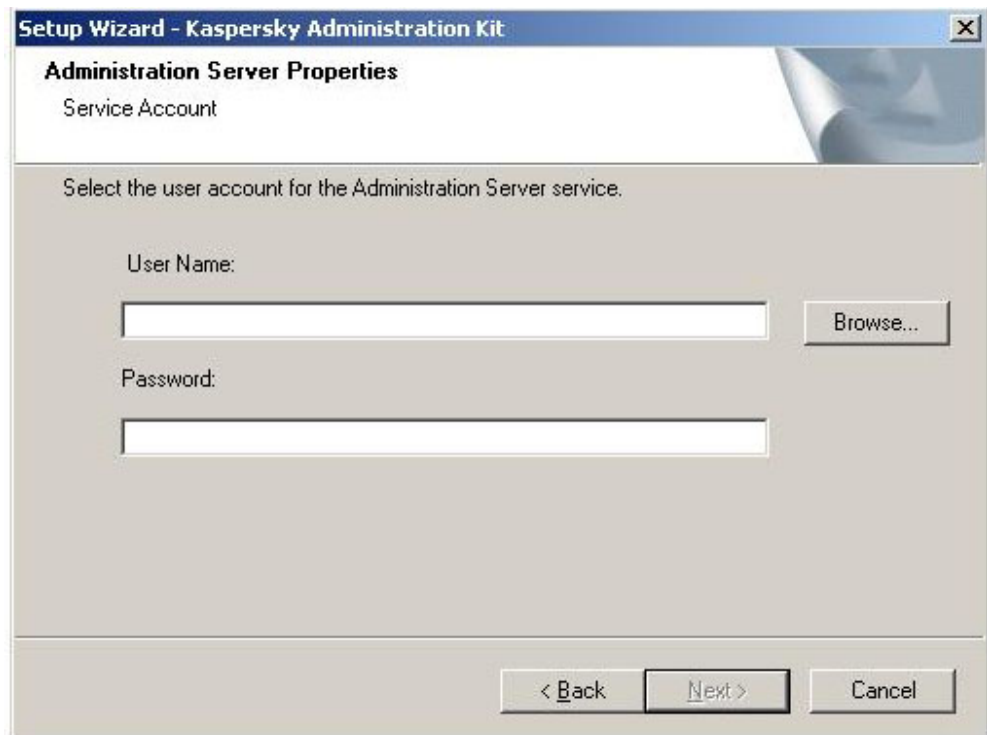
Setup Wizard - Kaspersky Administration Kit

Administration Server Properties

Service Account

Select the user account for the Administration Server service.

User Name:

Browse...

Password:

< Back

Next >

Cancel